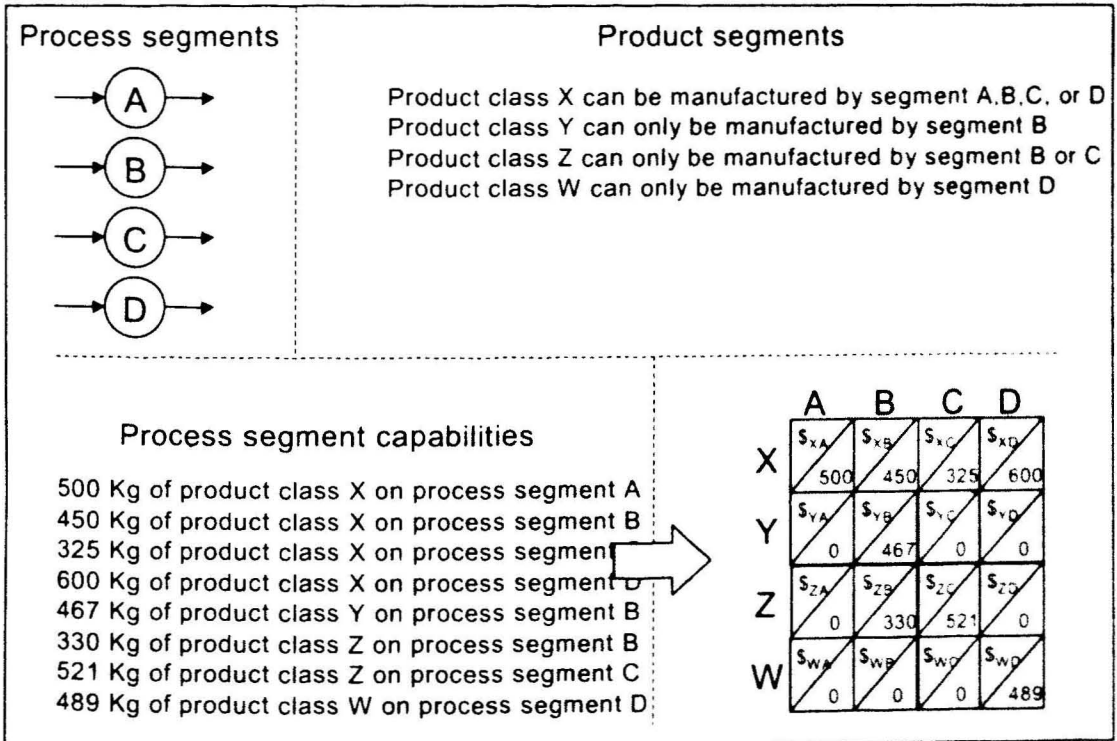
Process segments

A

B

C

D

Product segments

Product class X can be manufactured by segment A,B,C, or D
Product class Y can only be manufactured by segment B
Product class Z can only be manufactured by segment B or C
Product class W can only be manufactured by segment D

Process segment capabilities

500 Kg of product class X on process segment A
450 Kg of product class X on process segment B
325 Kg of product class X on process segment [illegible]
600 Kg of product class X on process segment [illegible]
467 Kg of product class Y on process segment B
330 Kg of product class Z on process segment B
521 Kg of product class Z on process segment C
489 Kg of product class W on process segment D

| | A | B | C | D |
|---|---|---|---|---|
| X | $S_{XA}$ 500 | $S_{XB}$ 450 | $S_{XC}$ 325 | $S_{XD}$ 600 |
| Y | $S_{YA}$ 0 | $S_{YB}$ 467 | $S_{YC}$ 0 | $S_{YD}$ 0 |
| Z | $S_{ZA}$ 0 | $S_{ZB}$ 330 | $S_{ZC}$ 521 | $S_{ZD}$ 0 |
| W | $S_{WA}$ 0 | $S_{WB}$ 0 | $S_{WC}$ 0 | $S_{WD}$ 489 |